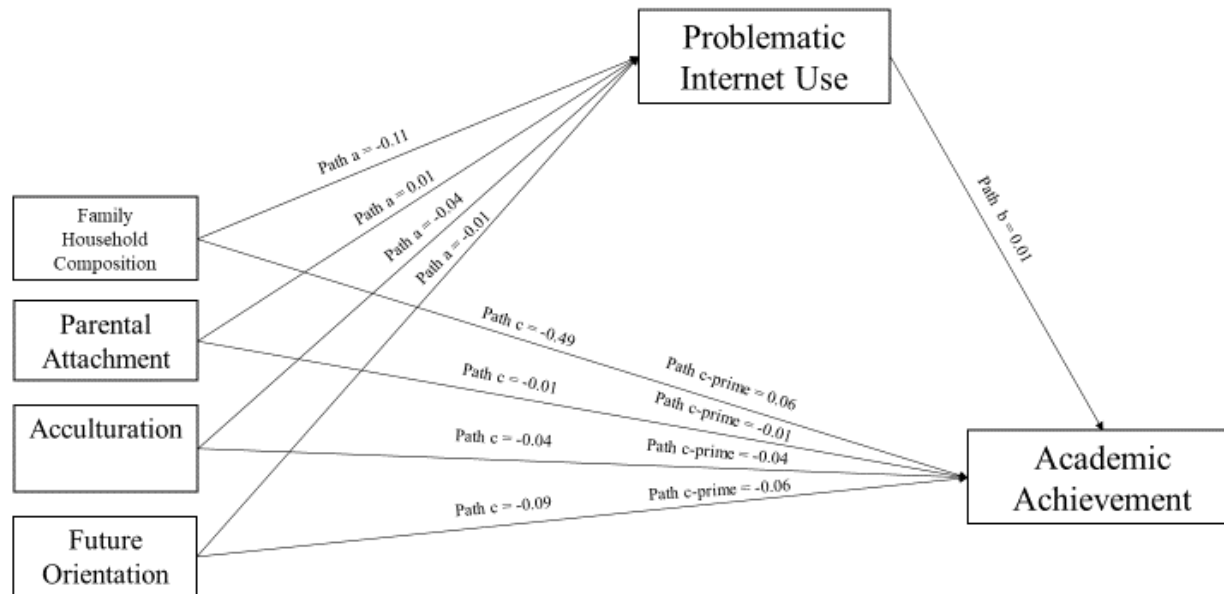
Problematic Internet Use

Path a = -0.11

Path a = 0.01

Path a = -0.04

Path a = -0.01

Path b = 0.01

Family Household Composition

Parental Attachment

Acculturation

Future Orientation

Path c = -0.49

Path c-prime = 0.06

Path c = -0.01

Path c-prime = -0.01

Path c = -0.04

Path c-prime = -0.04

Path c = -0.09

Path c-prime = -0.06

Academic Achievement